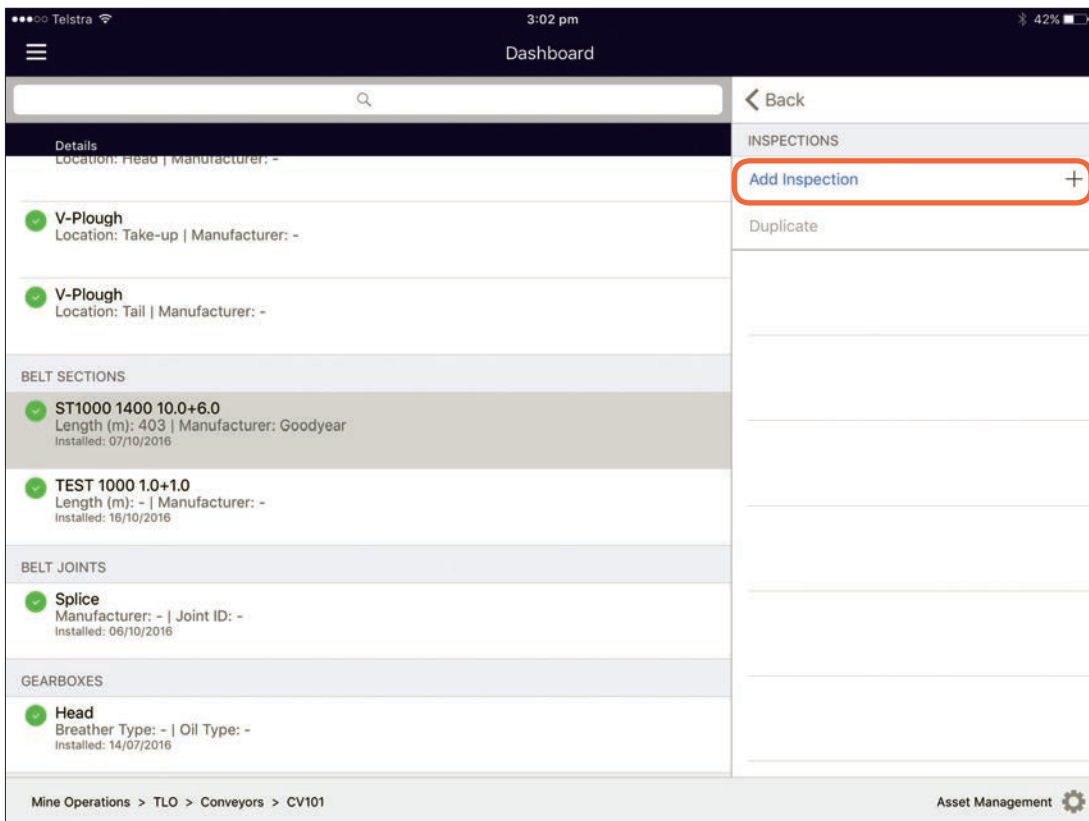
●●●○○ Telstra
3:02 pm
42%
Dashboard

Details
Location: Head | Manufacturer: -

V-Plough
Location: Take-up | Manufacturer: -

V-Plough
Location: Tail | Manufacturer: -

BELT SECTIONS

ST1000 1400 10.0+6.0
Length (m): 403 | Manufacturer: Goodyear
Installed: 07/10/2016

TEST 1000 1.0+1.0
Length (m): - | Manufacturer: -
Installed: 16/10/2016

BELT JOINTS

Splice
Manufacturer: - | Joint ID: -
Installed: 06/10/2016

GEARBOXES

Head
Breather Type: - | Oil Type: -
Installed: 14/07/2016

Back
INSPECTIONS
Add Inspection +
Duplicate

Mine Operations > TLO > Conveyors > CV101
Asset Management